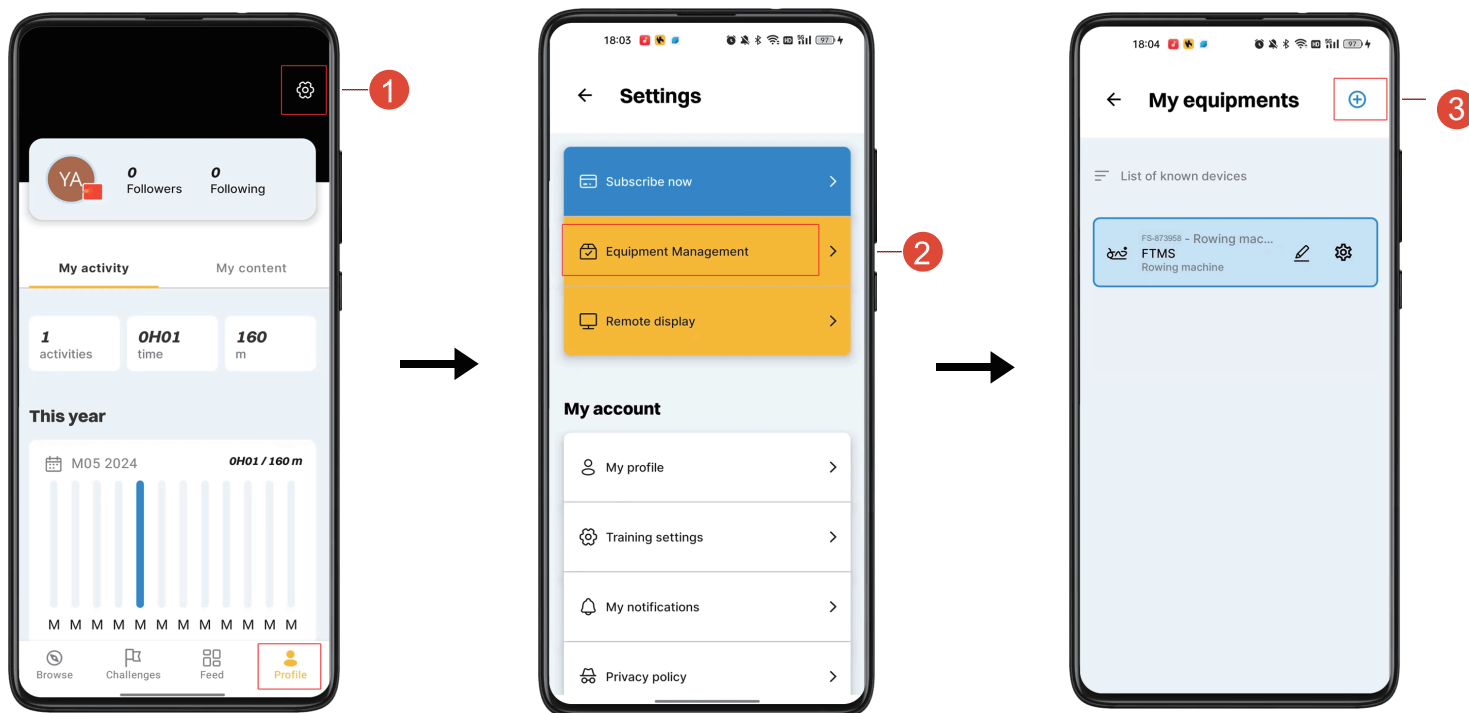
1

YA

0
Followers

0
Following

My activity

My content

1
activities

0H01
time

160
m

This year

M05 2024

0H01 / 160 m

M M M M M M M M M M M M

Browse

Challenges

Feed

Profile

18:03

Settings

Subscribe now

Equipment Management

2

Remote display

My account

My profile

Training settings

My notifications

Privacy policy

18:04

My equipments

3

List of known devices

FS-873958 - Rowing mac...
FTMS
Rowing machine